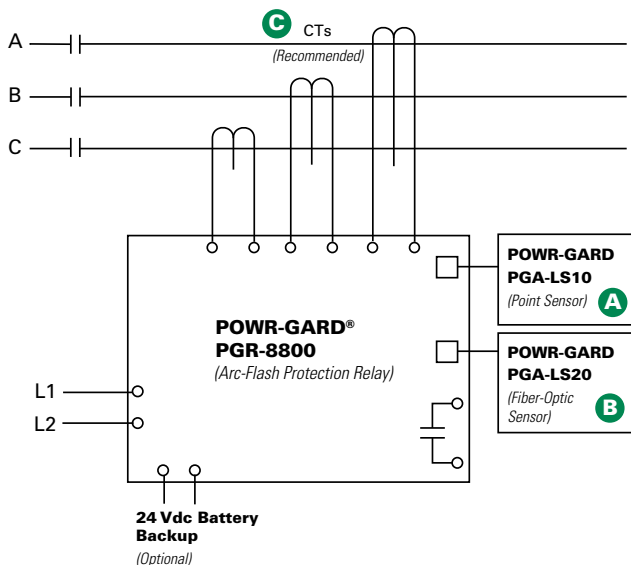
C CTs
(Recommended)

A

B

C

POWR-GARD®
PGR-8800
(Arc-Flash Protection Relay)

POWR-GARD
PGA-LS10
(Point Sensor) A

POWR-GARD
PGA-LS20
(Fiber-Optic Sensor) B

L1

L2

24 Vdc Battery Backup
(Optional)